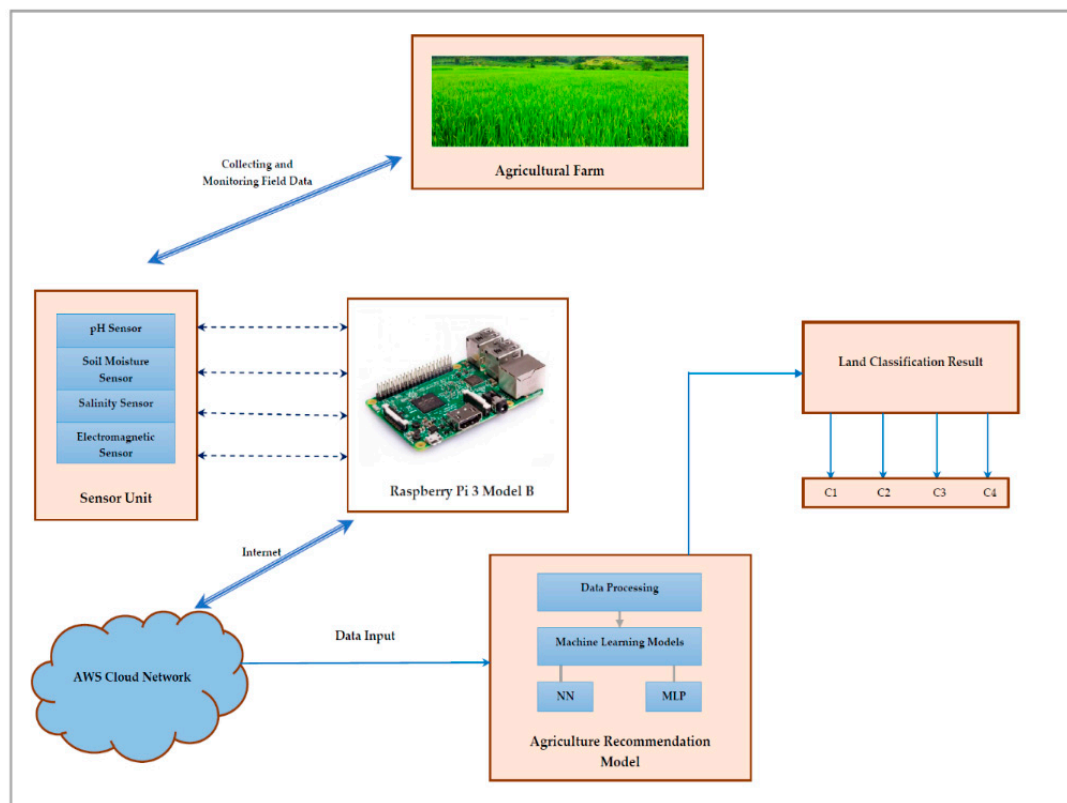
Agricultural Farm

Collecting and Monitoring Field Data

pH Sensor

Soil Moisture Sensor

Salinity Sensor

Electromagnetic Sensor

Sensor Unit

Raspberry Pi 3 Model B

Land Classification Result

C1

C2

C3

C4

Internet

AWS Cloud Network

Data Input

Data Processing

Machine Learning Models

NN

MLP

Agriculture Recommendation Model